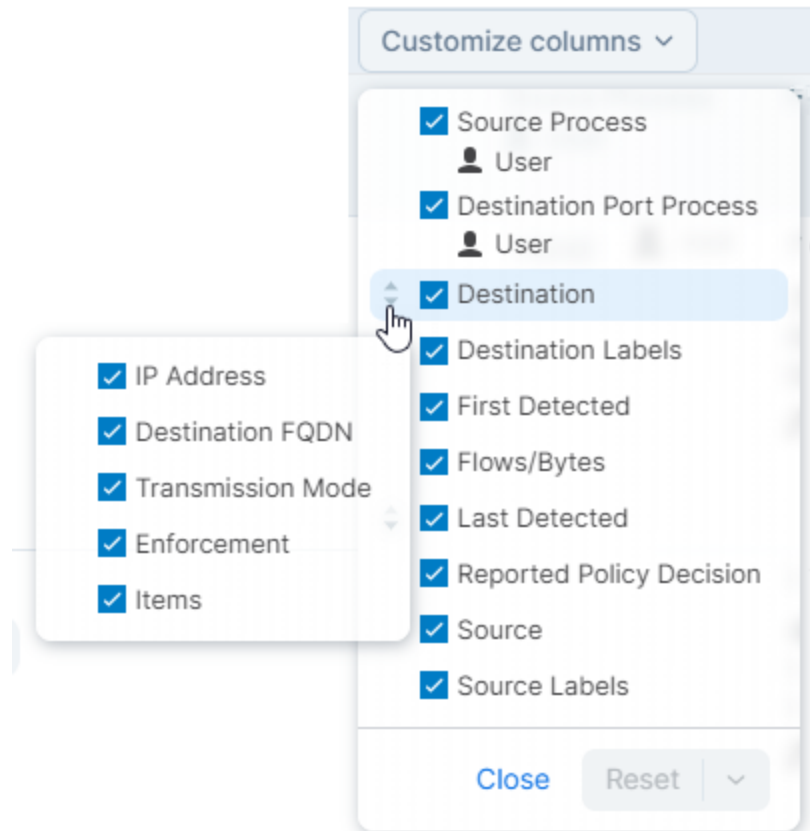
Customize columns

Source Process
User
Destination Port Process
User
Destination
Destination Labels
First Detected
Flows/Bytes
Last Detected
Reported Policy Decision
Source
Source Labels

IP Address
Destination FQDN
Transmission Mode
Enforcement
Items

Close
Reset